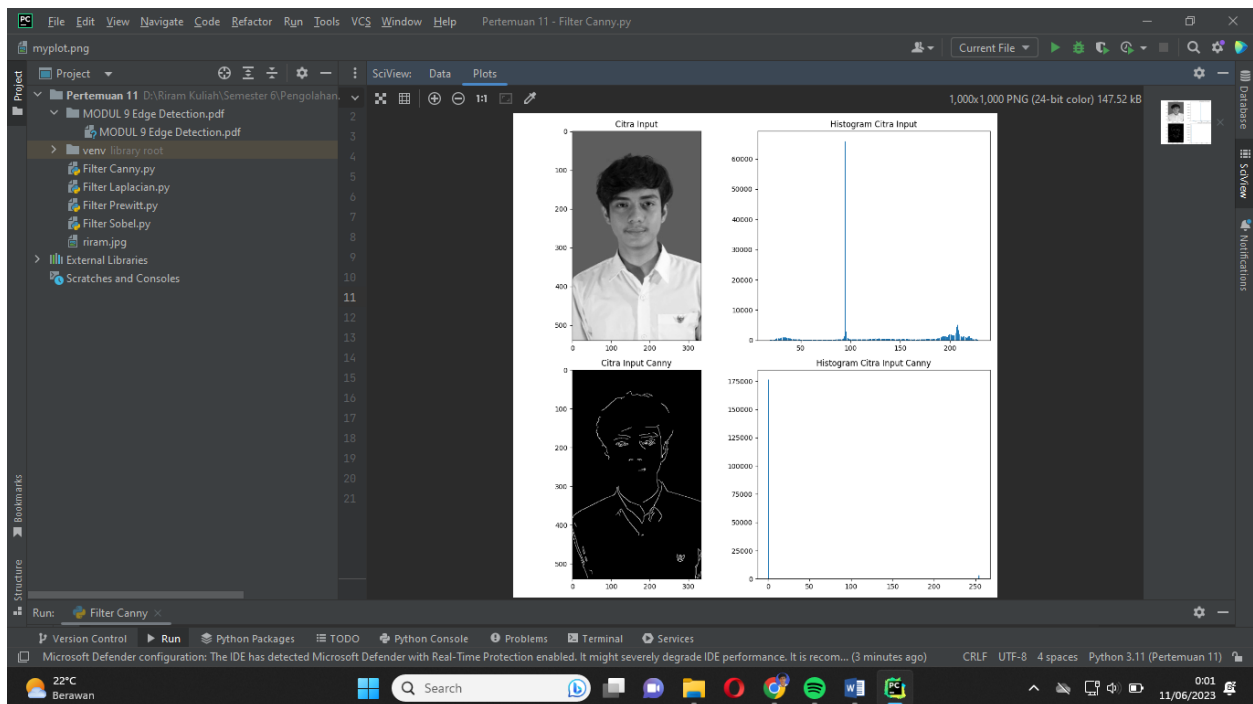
PC File Edit View Navigate Code Refactor Run Tools VCS Window Help Pertemuan 11 - Filter Canny.py

myplot.png

Current File

Project

Pertemuan 11 D:\Riram Kuliah\Semester 6\Pengolahan
MODUL 9 Edge Detection.pdf
MODUL 9 Edge Detection.pdf
venv library root
Filter Canny.py
Filter Laplacian.py
Filter Prewitt.py
Filter Sobel.py
riram.jpg
External Libraries
Scratches and Consoles

2
3
4
5
6
7
8
9
10
11
12
13
14
15
16
17
18
19
20
21

SciView: Data Plots

1:1

1,000x1,000 PNG (24-bit color) 147.52 kB

Citra Input

0
100
200
300
400
500
0 100 200 300

Histogram Citra Input

60000
50000
40000
30000
20000
10000
0
50 100 150 200

Citra Input Canny

0
100
200
300
400
500
0 100 200 300

Histogram Citra Input Canny

175000
150000
125000
100000
75000
50000
25000
0
0 50 100 150 200 250

Database
SciView
Notifications

Bookmarks
Structure

Run: Filter Canny

Version Control Run Python Packages TODO Python Console Problems Terminal Services

Microsoft Defender configuration: The IDE has detected Microsoft Defender with Real-Time Protection enabled. It might severely degrade IDE performance. It is recom... (3 minutes ago) CRLF UTF-8 4 spaces Python 3.11 (Pertemuan 11)

22°C
Berawan

Search

0:01
11/06/2023